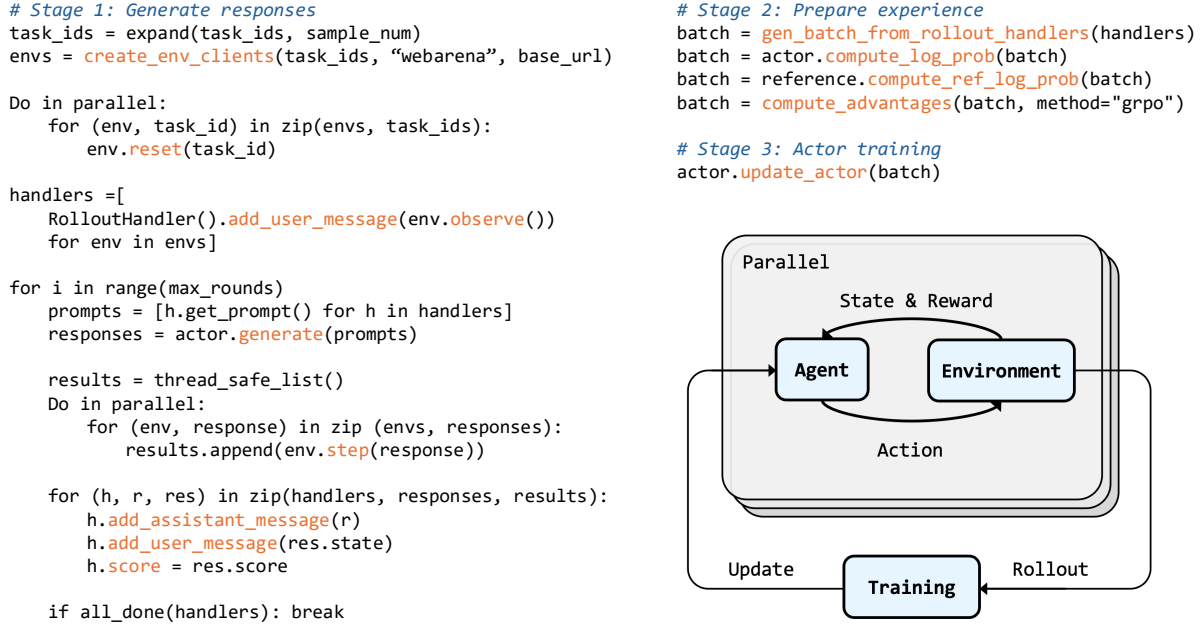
# Stage 1: Generate responses
task_ids = expand(task_ids, sample_num)
envs = create_env_clients(task_ids, "webarena", base_url)

Do in parallel:
    for (env, task_id) in zip(envs, task_ids):
        env.reset(task_id)

handlers =[
    RolloutHandler().add_user_message(env.observe())
    for env in envs]

for i in range(max_rounds)
    prompts = [h.get_prompt() for h in handlers]
    responses = actor.generate(prompts)

    results = thread_safe_list()
    Do in parallel:
        for (env, response) in zip (envs, responses):
            results.append(env.step(response))

    for (h, r, res) in zip(handlers, responses, results):
        h.add_assistant_message(r)
        h.add_user_message(res.state)
        h.score = res.score

    if all_done(handlers): break

# Stage 2: Prepare experience
batch = gen_batch_from_rollout_handlers(handlers)
batch = actor.compute_log_prob(batch)
batch = reference.compute_ref_log_prob(batch)
batch = compute_advantages(batch, method="grpo")

# Stage 3: Actor training
actor.update_actor(batch)

Parallel

State & Reward

Agent

Environment

Action

Update

Training

Rollout